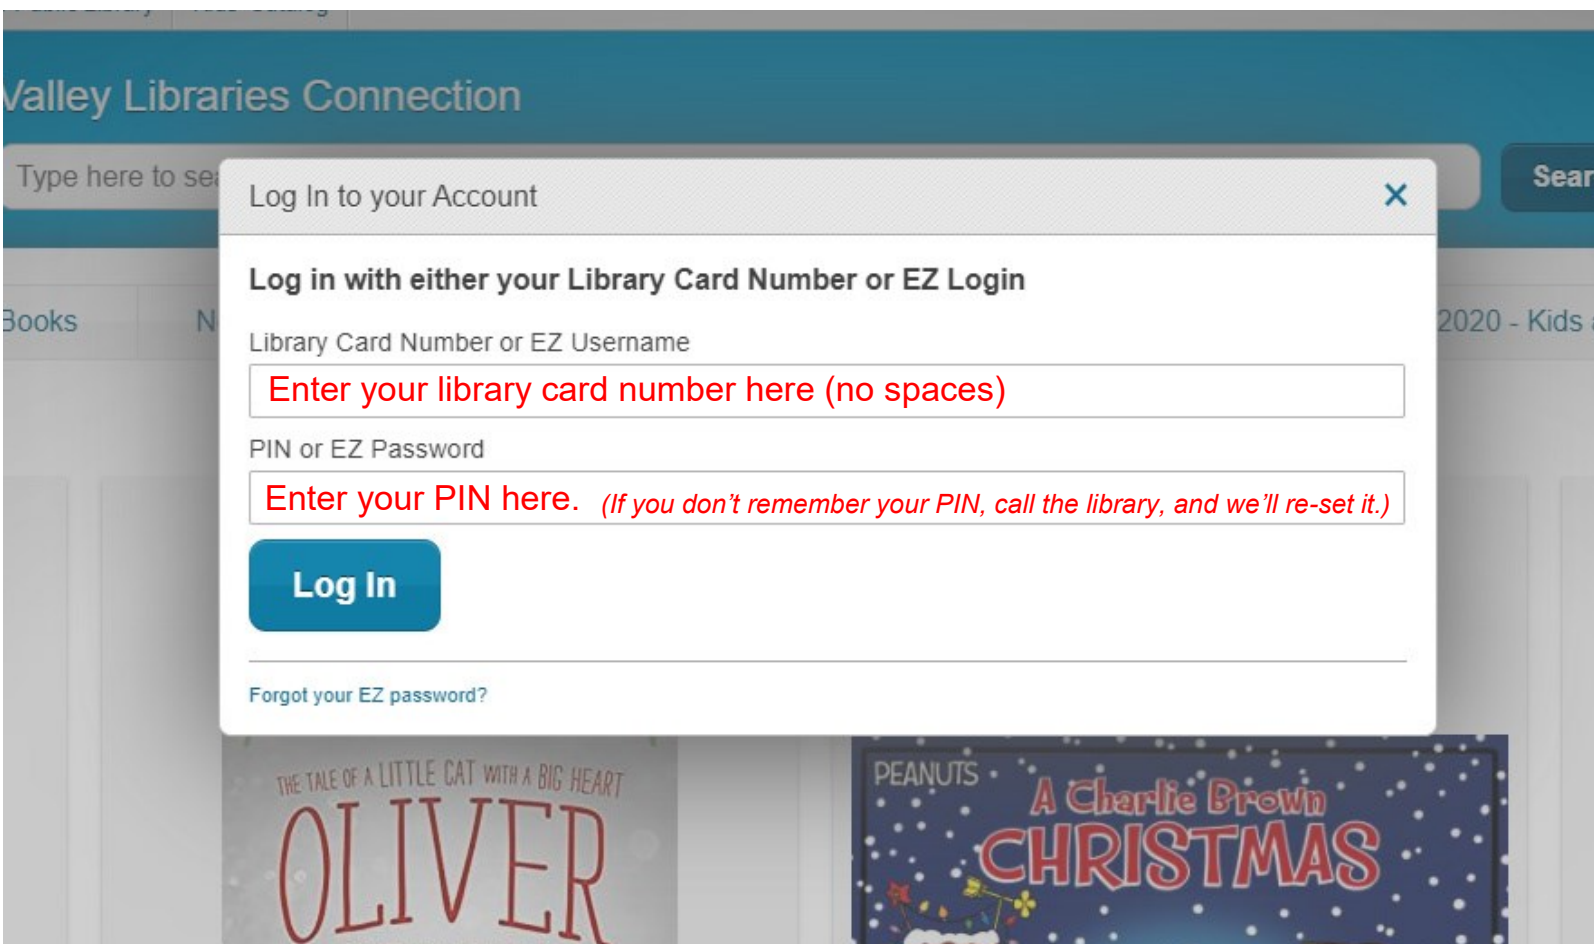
Valley Libraries Connection

Type here to sea

Sear

Books

N

2020 - Kids

Log In to your Account

×

Log in with either your Library Card Number or EZ Login

Library Card Number or EZ Username

Enter your library card number here (no spaces)

PIN or EZ Password

Enter your PIN here. (If you don't remember your PIN, call the library, and we'll re-set it.)

Log In

Forgot your EZ password?

THE TALE OF A LITTLE CAT WITH A BIG HEART

OLIVER

PEANUTS

A Charlie Brown

CHRISTMAS